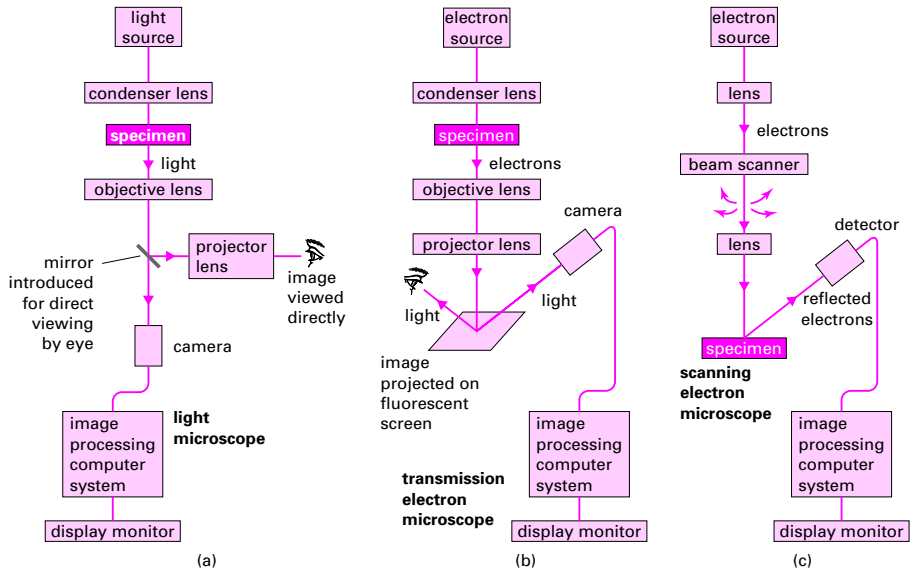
light source

condenser lens

specimen

light

objective lens

mirror introduced for direct viewing by eye

projector lens

image viewed directly

camera

image processing computer system

light microscope

display monitor

(a)

electron source

condenser lens

specimen

electrons

objective lens

projector lens

camera

light

light

image projected on fluorescent screen

image processing computer system

transmission electron microscope

display monitor

(b)

electron source

lens

electrons

beam scanner

lens

detector

reflected electrons

specimen

scanning electron microscope

image processing computer system

display monitor

(c)